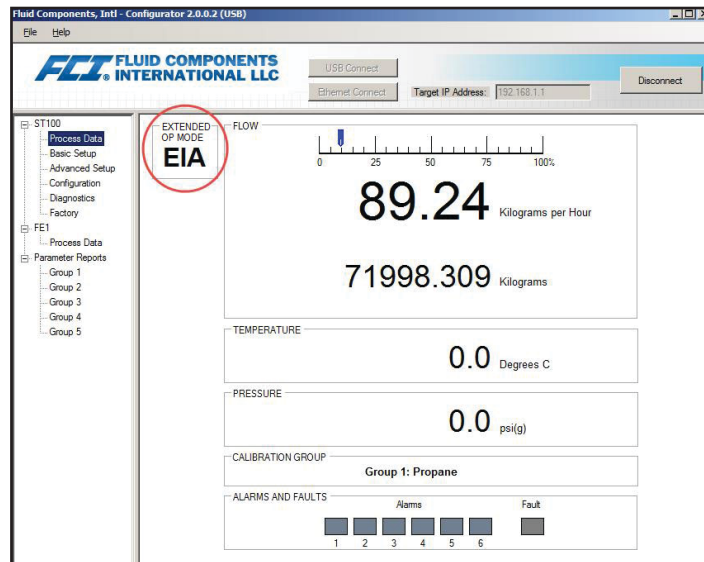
Fluid Components, Intl - Configurator 2.0.0.2 (USB)

File Help

FCI FLUID COMPONENTS INTERNATIONAL LLC

USB Connect

Ethernet Connect

Target IP Address: 192.168.1.1

Disconnect

ST100
Process Data
Basic Setup
Advanced Setup
Configuration
Diagnostics
Factory
FE1
Process Data
Parameter Reports
Group 1
Group 2
Group 3
Group 4
Group 5

EXTENDED OP MODE
EIA

FLOW

0 25 50 75 100%

89.24 Kilograms per Hour

71998.309 Kilograms

TEMPERATURE

0.0 Degrees C

PRESSURE

0.0 psi(g)

CALIBRATION GROUP

Group 1: Propane

ALARMS AND FAULTS

Alarms

Fault

1 2 3 4 5 6